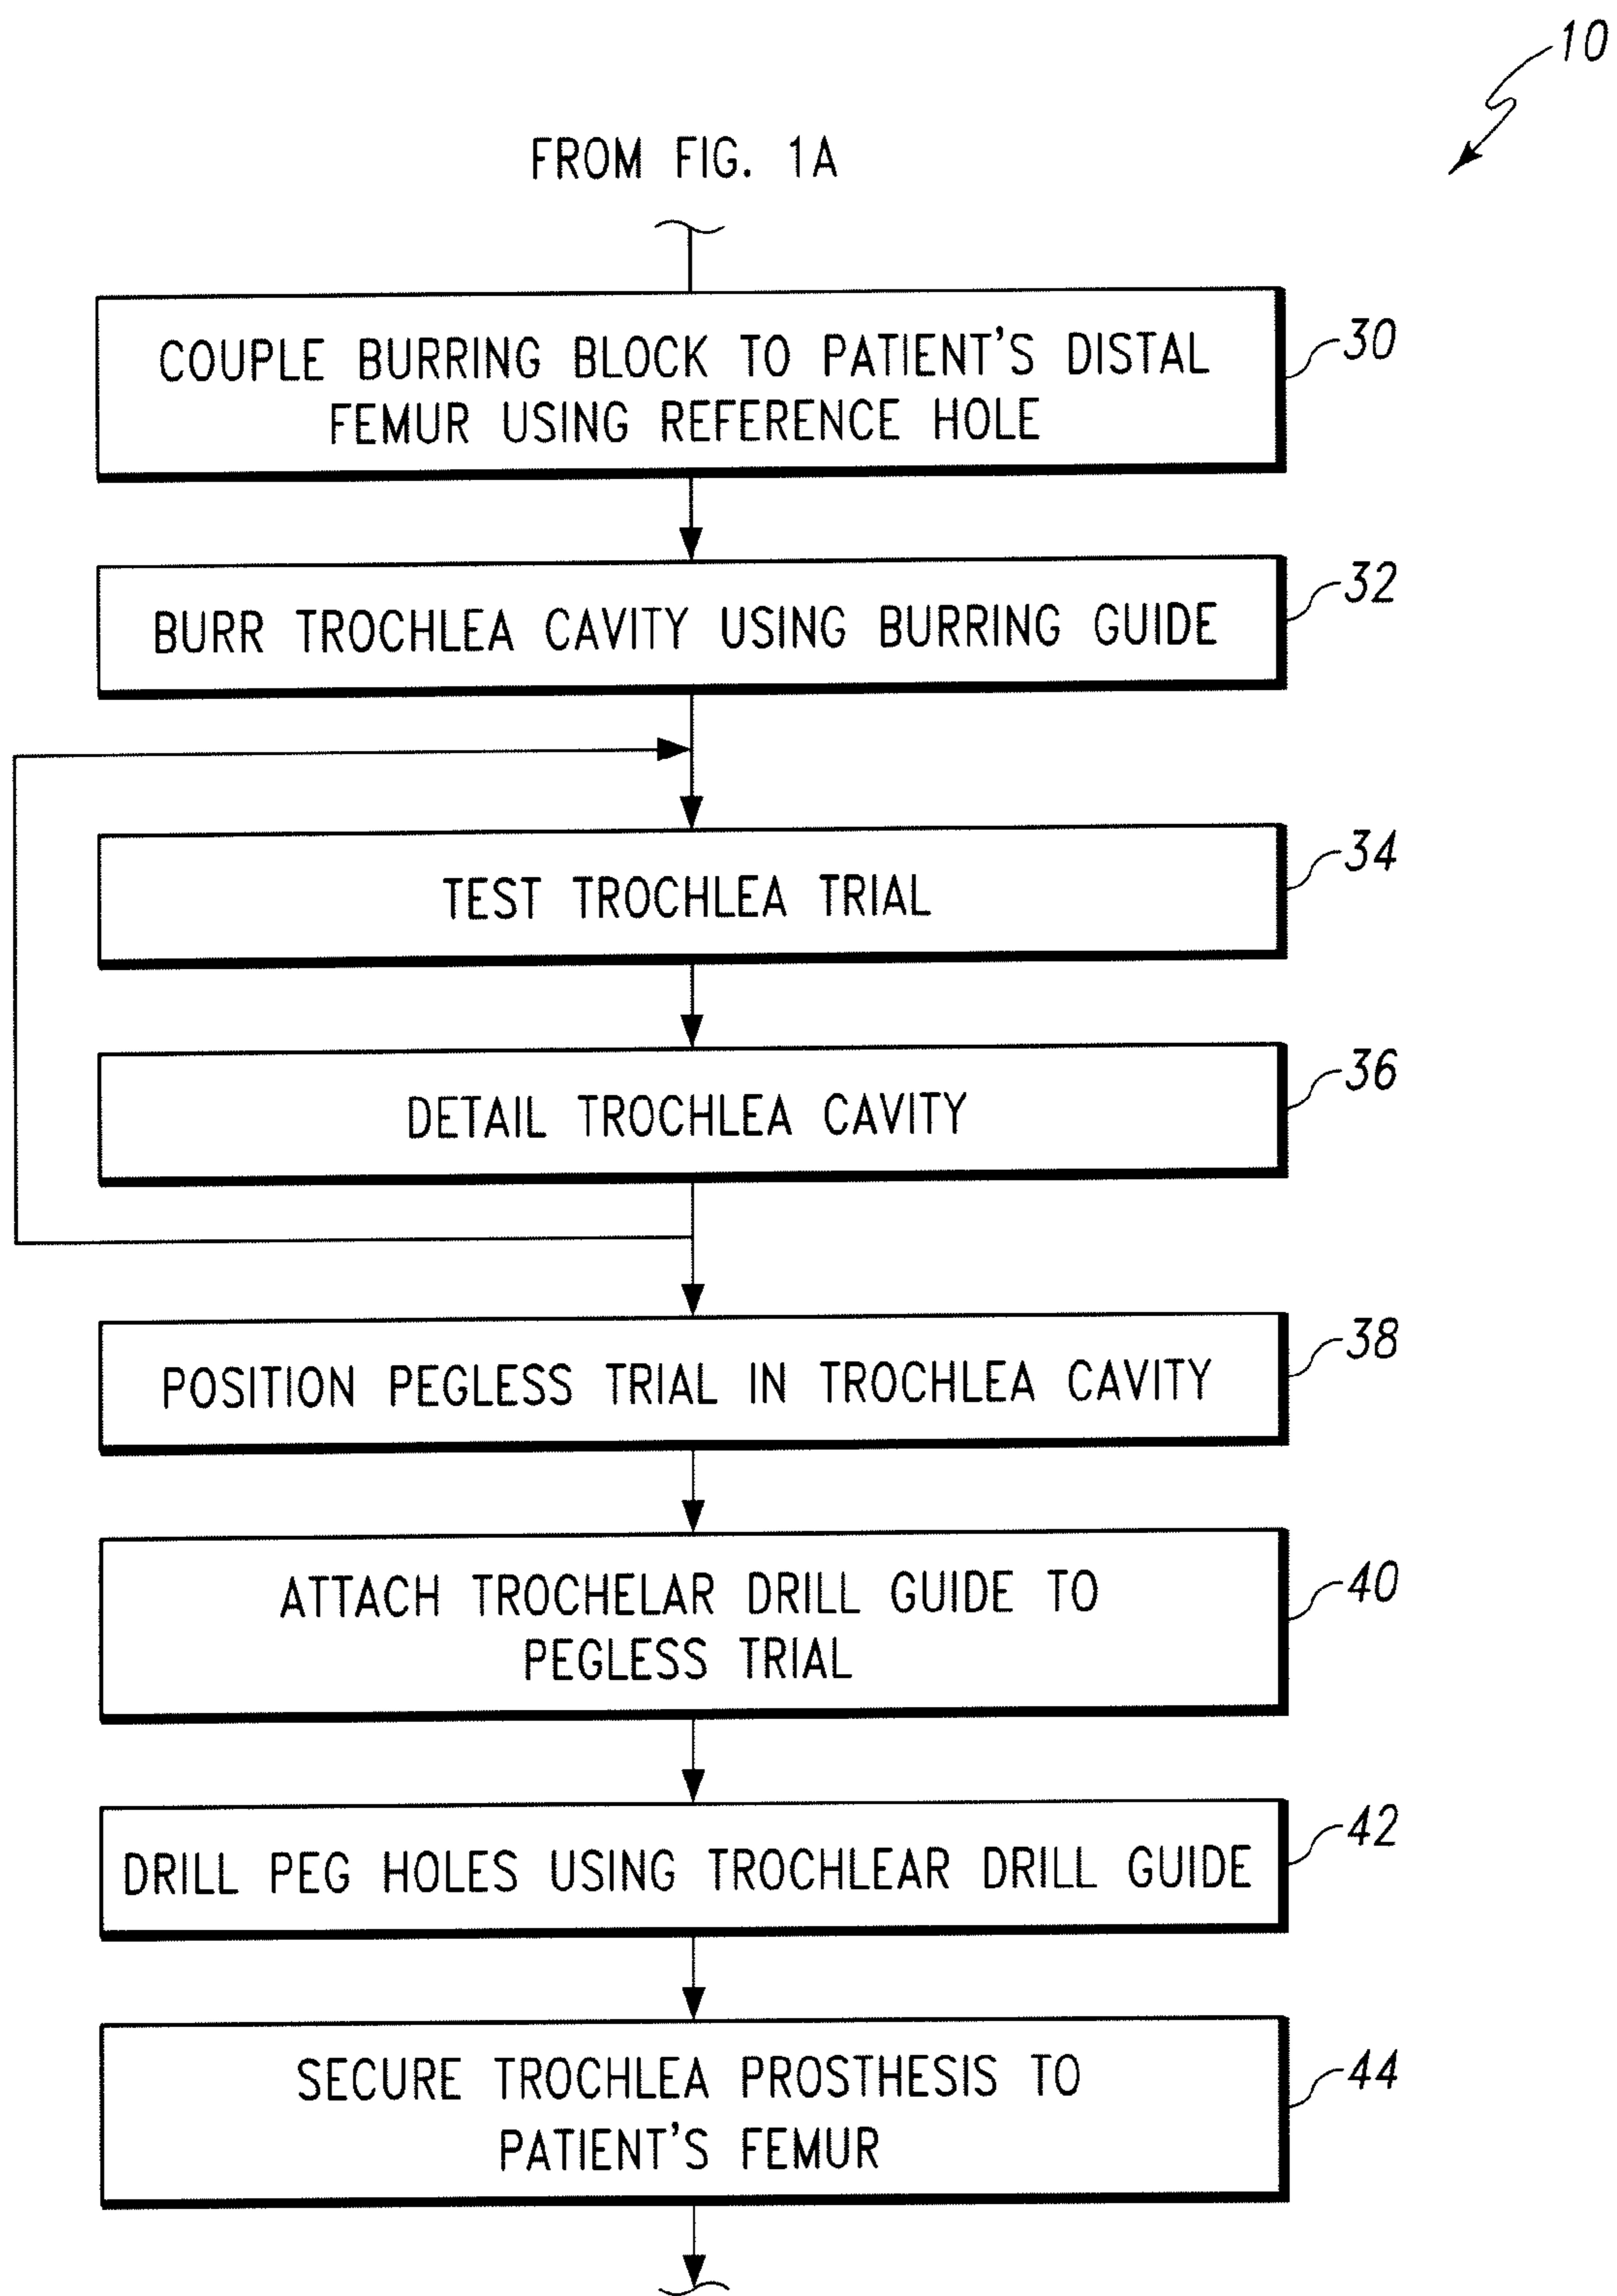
10

FROM FIG. 1A

COUPLE BURRING BLOCK TO PATIENT'S DISTAL FEMUR USING REFERENCE HOLE

30

BURR TROCHLEA CAVITY USING BURRING GUIDE

32

TEST TROCHLEA TRIAL

34

DETAIL TROCHLEA CAVITY

36

POSITION PEGLESS TRIAL IN TROCHLEA CAVITY

38

ATTACH TROCHELAR DRILL GUIDE TO PEGLESS TRIAL

40

DRILL PEG HOLES USING TROCHLEAR DRILL GUIDE

42

SECURE TROCHLEA PROSTHESIS TO PATIENT'S FEMUR

44